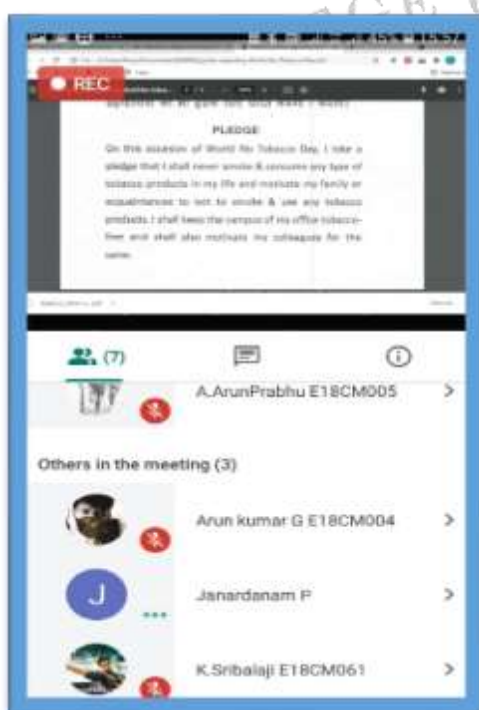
REC

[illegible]

PLEDGE

On this occasion of World No Tobacco Day, I take a pledge that I shall never smoke & consume any type of tobacco products in my life and motivate my family or acquaintances to not to smoke & use any tobacco products. I shall keep the campus of my office tobacco-free and shall also motivate my colleagues for the same.

(7)

A.ArunPrabhu E18CM005

Others in the meeting (3)

Arun kumar G E18CM004

J

Janardanam P

K.Sribalaji E18CM061